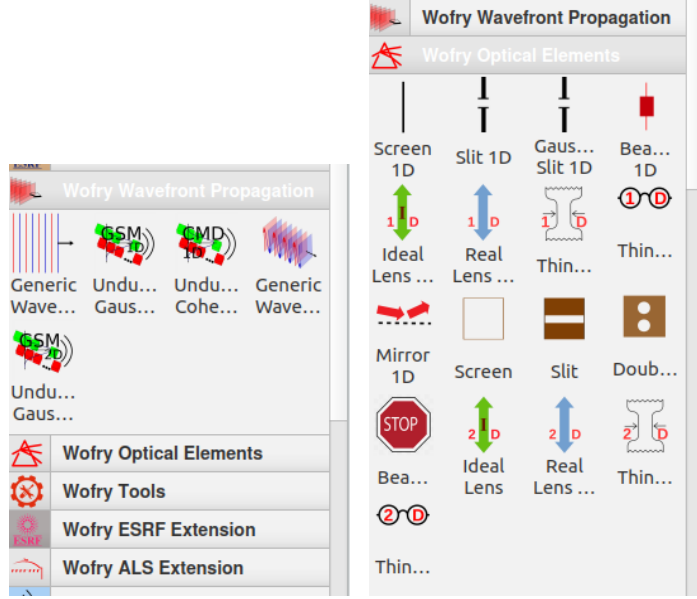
Wofry Wavefront Propagation

Generic Wave…

GSM 1D
Undu… Gaus…

CMD 1D
Undu… Cohe…

Generic Wave…

GSM 2D
Undu… Gaus…

Wofry Optical Elements

Wofry Tools

ESRF
Wofry ESRF Extension

Wofry ALS Extension

Wofry Wavefront Propagation

Wofry Optical Elements

Screen 1D

Slit 1D

Gaus… Slit 1D

Bea… 1D

1 D
Ideal Lens …

1 D
Real Lens …

1 D
Thin…

1 D
Thin…

Mirror 1D

Screen

Slit

Doub…

STOP
Bea…

2 D
Ideal Lens

2 D
Real Lens …

2 D
Thin…

2 D
Thin…